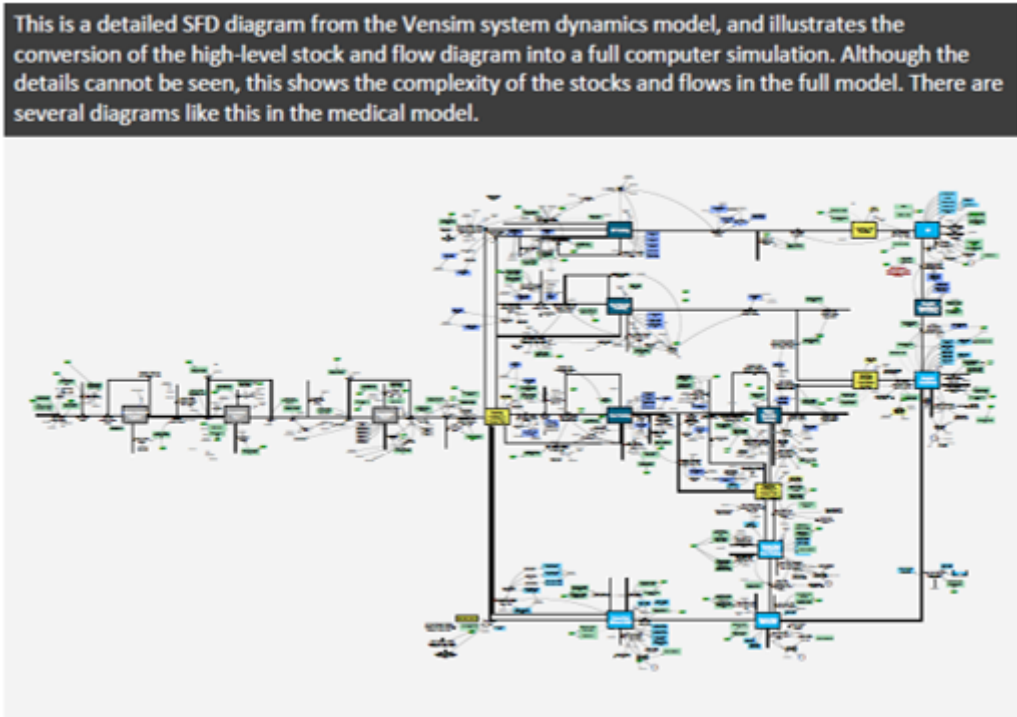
This is a detailed SFD diagram from the Vensim system dynamics model, and illustrates the conversion of the high-level stock and flow diagram into a full computer simulation. Although the details cannot be seen, this shows the complexity of the stocks and flows in the full model. There are several diagrams like this in the medical model.

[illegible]